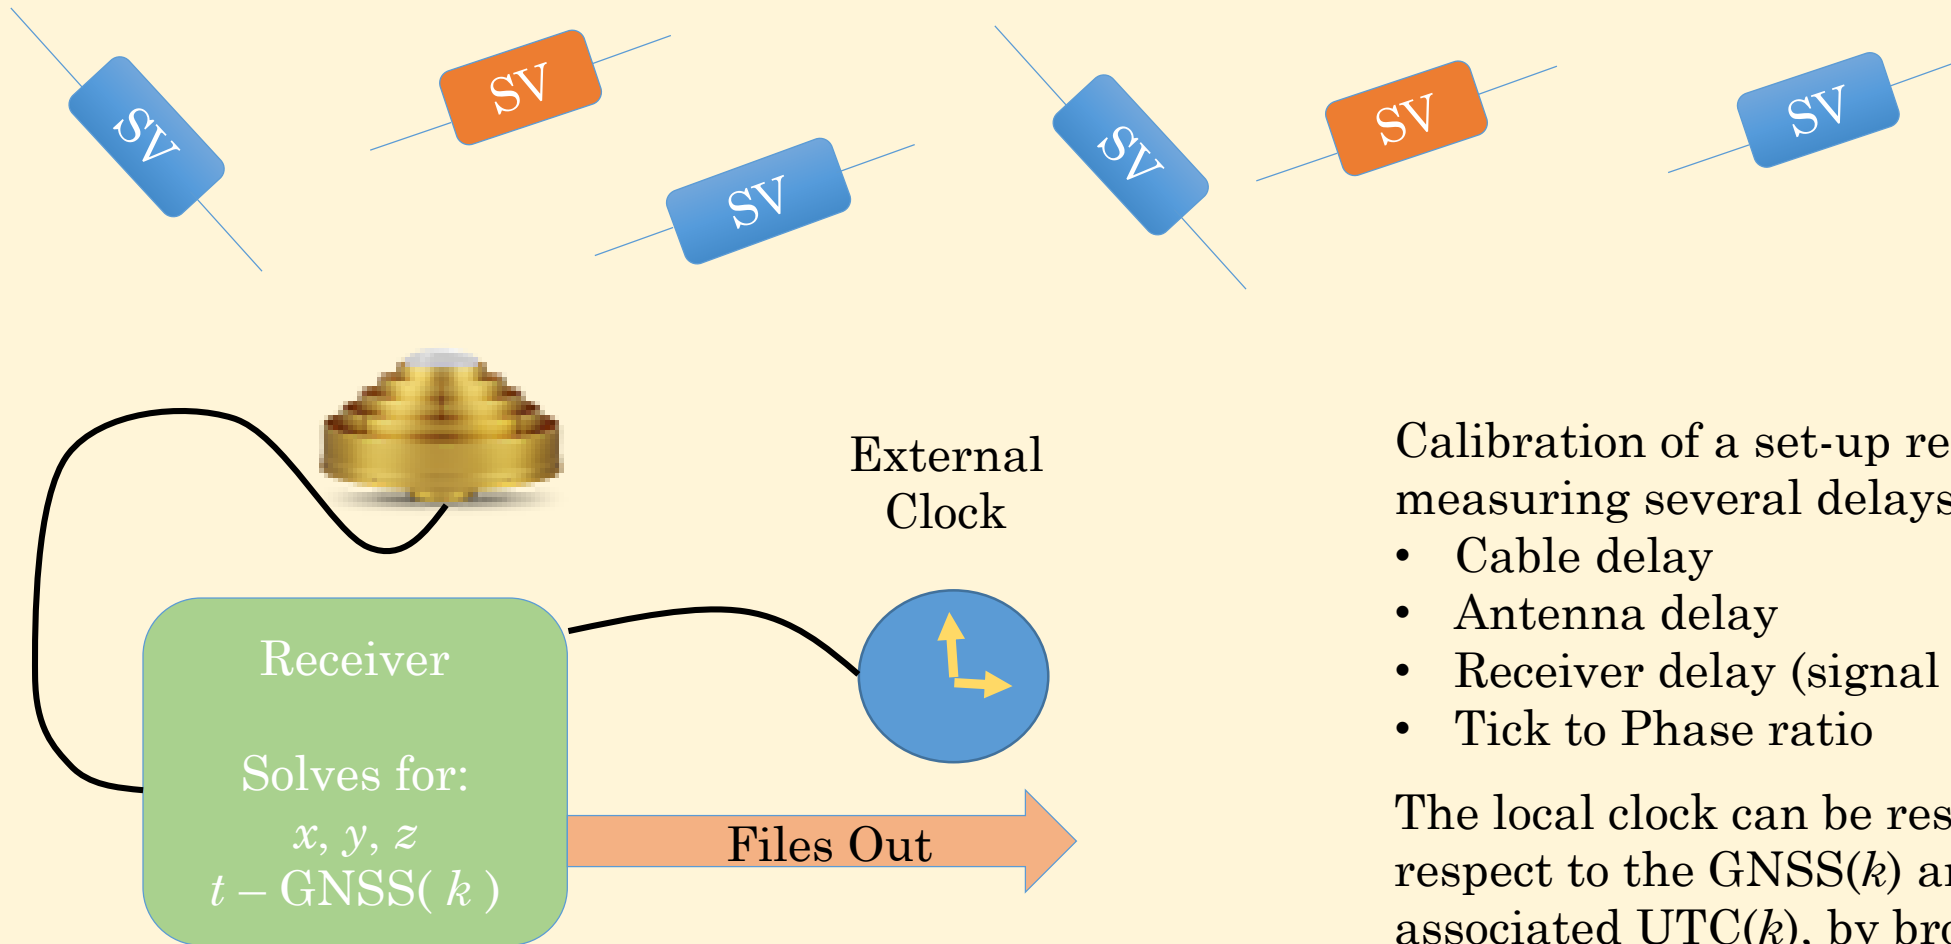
SV

SV

SV

SV

SV

SV

External Clock

Receiver

Solves for:
$x, y, z$
$t$ – GNSS( $k$ )

Files Out

Calibration of a set-up re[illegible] measuring several delays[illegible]
• Cable delay
• Antenna delay
• Receiver delay (signal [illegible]
• Tick to Phase ratio

The local clock can be res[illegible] respect to the GNSS($k$) a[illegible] associated UTC($k$), by bro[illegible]